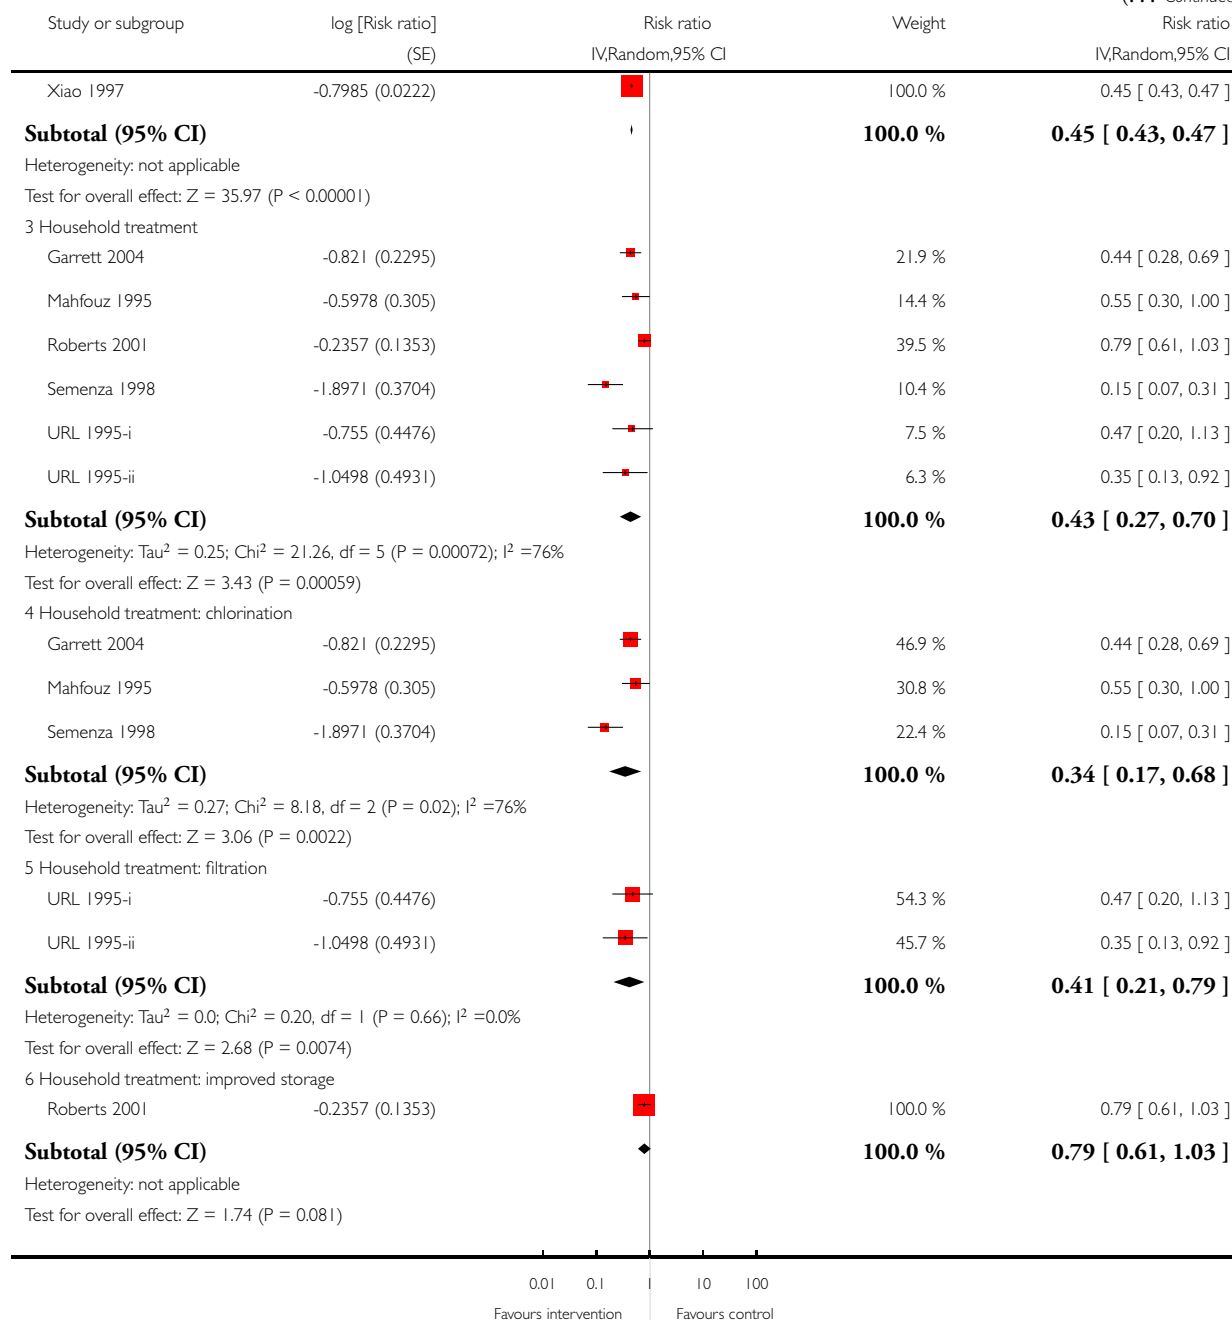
| Study or subgroup | log [Risk ratio] (SE) | Risk ratio IV,Random,95% CI | Weight | Risk ratio IV,Random,95% CI |
|---|---|---|---|---|
| Xiao 1997 | -0.7985 (0.0222) | | 100.0 % | 0.45 [ 0.43, 0.47 ] |
| **Subtotal (95% CI)** | | | **100.0 %** | **0.45 [ 0.43, 0.47 ]** |

Heterogeneity: not applicable
Test for overall effect: Z = 35.97 (P < 0.00001)

3 Household treatment

| Study or subgroup | log [Risk ratio] (SE) | Risk ratio IV,Random,95% CI | Weight | Risk ratio IV,Random,95% CI |
|---|---|---|---|---|
| Garrett 2004 | -0.821 (0.2295) | | 21.9 % | 0.44 [ 0.28, 0.69 ] |
| Mahfouz 1995 | -0.5978 (0.305) | | 14.4 % | 0.55 [ 0.30, 1.00 ] |
| Roberts 2001 | -0.2357 (0.1353) | | 39.5 % | 0.79 [ 0.61, 1.03 ] |
| Semenza 1998 | -1.8971 (0.3704) | | 10.4 % | 0.15 [ 0.07, 0.31 ] |
| URL 1995-i | -0.755 (0.4476) | | 7.5 % | 0.47 [ 0.20, 1.13 ] |
| URL 1995-ii | -1.0498 (0.4931) | | 6.3 % | 0.35 [ 0.13, 0.92 ] |
| **Subtotal (95% CI)** | | | **100.0 %** | **0.43 [ 0.27, 0.70 ]** |

Heterogeneity: Tau$^2$ = 0.25; Chi$^2$ = 21.26, df = 5 (P = 0.00072); I$^2$ =76%
Test for overall effect: Z = 3.43 (P = 0.00059)

4 Household treatment: chlorination

| Study or subgroup | log [Risk ratio] (SE) | Risk ratio IV,Random,95% CI | Weight | Risk ratio IV,Random,95% CI |
|---|---|---|---|---|
| Garrett 2004 | -0.821 (0.2295) | | 46.9 % | 0.44 [ 0.28, 0.69 ] |
| Mahfouz 1995 | -0.5978 (0.305) | | 30.8 % | 0.55 [ 0.30, 1.00 ] |
| Semenza 1998 | -1.8971 (0.3704) | | 22.4 % | 0.15 [ 0.07, 0.31 ] |
| **Subtotal (95% CI)** | | | **100.0 %** | **0.34 [ 0.17, 0.68 ]** |

Heterogeneity: Tau$^2$ = 0.27; Chi$^2$ = 8.18, df = 2 (P = 0.02); I$^2$ =76%
Test for overall effect: Z = 3.06 (P = 0.0022)

5 Household treatment: filtration

| Study or subgroup | log [Risk ratio] (SE) | Risk ratio IV,Random,95% CI | Weight | Risk ratio IV,Random,95% CI |
|---|---|---|---|---|
| URL 1995-i | -0.755 (0.4476) | | 54.3 % | 0.47 [ 0.20, 1.13 ] |
| URL 1995-ii | -1.0498 (0.4931) | | 45.7 % | 0.35 [ 0.13, 0.92 ] |
| **Subtotal (95% CI)** | | | **100.0 %** | **0.41 [ 0.21, 0.79 ]** |

Heterogeneity: Tau$^2$ = 0.0; Chi$^2$ = 0.20, df = 1 (P = 0.66); I$^2$ =0.0%
Test for overall effect: Z = 2.68 (P = 0.0074)

6 Household treatment: improved storage

| Study or subgroup | log [Risk ratio] (SE) | Risk ratio IV,Random,95% CI | Weight | Risk ratio IV,Random,95% CI |
|---|---|---|---|---|
| Roberts 2001 | -0.2357 (0.1353) | | 100.0 % | 0.79 [ 0.61, 1.03 ] |
| **Subtotal (95% CI)** | | | **100.0 %** | **0.79 [ 0.61, 1.03 ]** |

Heterogeneity: not applicable
Test for overall effect: Z = 1.74 (P = 0.081)

0.01 0.1 1 10 100
Favours intervention Favours control